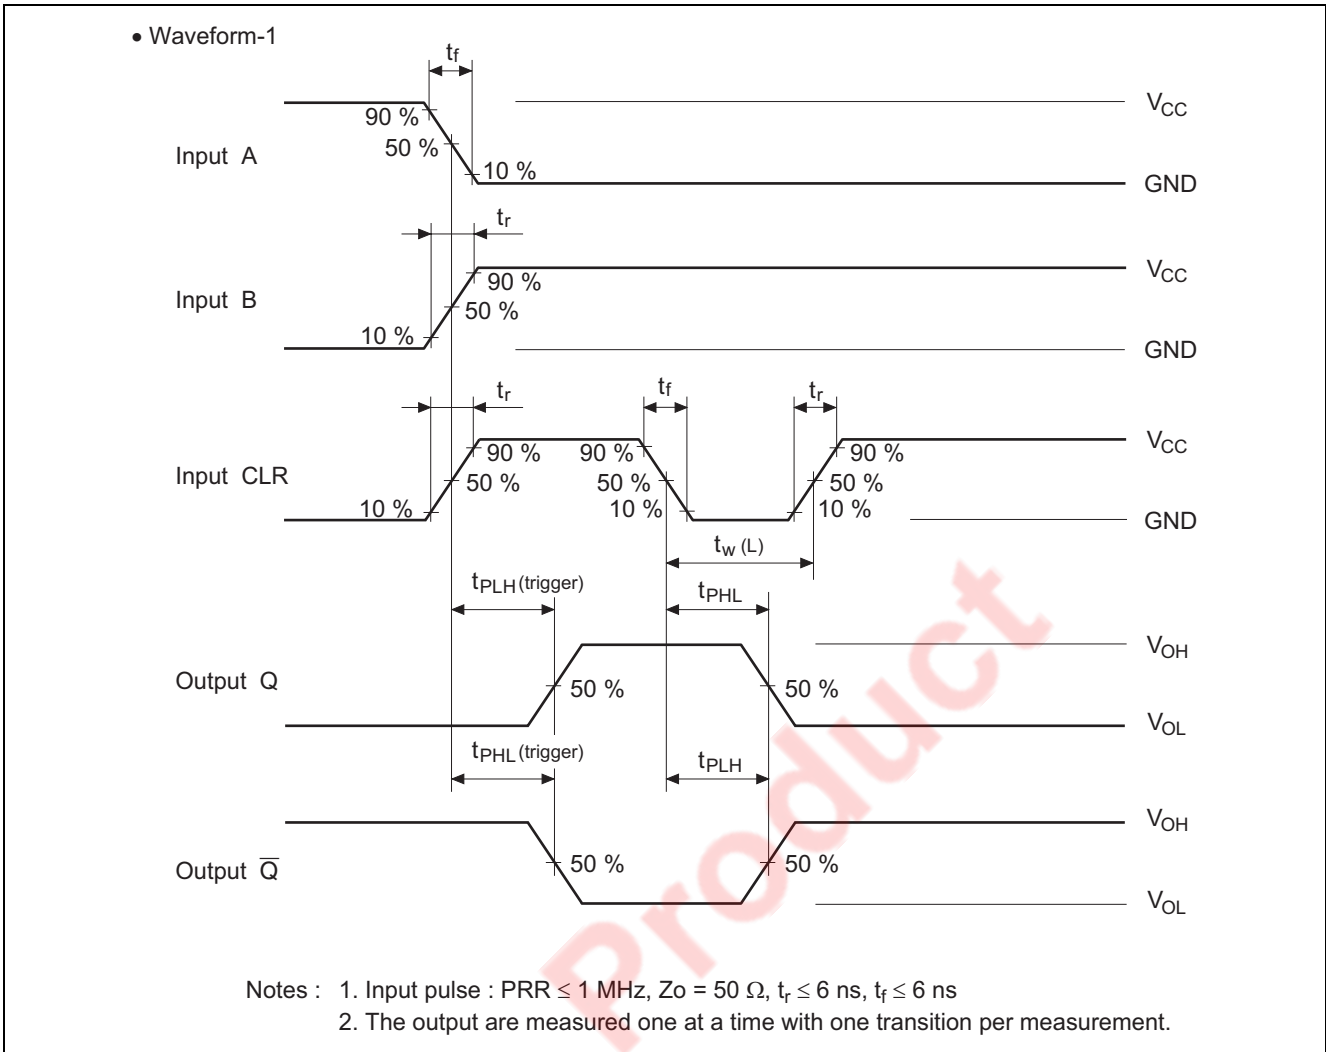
• Waveform-1

$t_f$

90 %

50 %

10 %

$V_{CC}$

Input A

GND

$t_r$

90 %

50 %

10 %

$V_{CC}$

Input B

GND

$t_r$

$t_f$

$t_r$

90 %

90 %

90 %

50 %

50 %

50 %

10 %

10 %

10 %

$V_{CC}$

Input CLR

GND

$t_{w\,(L)}$

$t_{PLH\,(trigger)}$

$t_{PHL}$

$V_{OH}$

Output Q

50 %

50 %

$V_{OL}$

$t_{PHL\,(trigger)}$

$t_{PLH}$

$V_{OH}$

Output $\overline{Q}$

50 %

50 %

$V_{OL}$

Product

Notes : 1. Input pulse : PRR ≤ 1 MHz, Zo = 50 Ω, $t_r \leq 6$ ns, $t_f \leq 6$ ns
2. The output are measured one at a time with one transition per measurement.